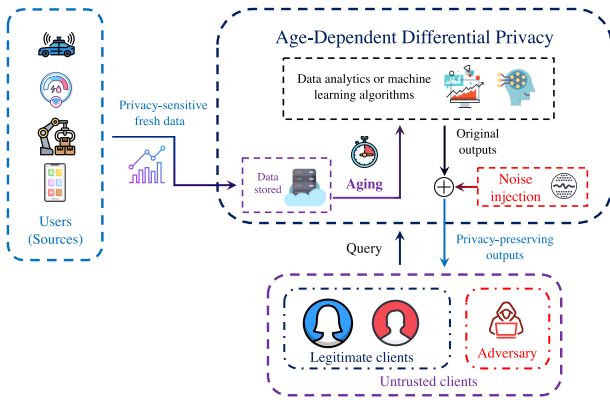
Age-Dependent Differential Privacy

Data analytics or machine learning algorithms

Privacy-sensitive fresh data

Data stored

Aging

Original outputs

$\oplus$

Noise injection

Users (Sources)

Query

Privacy-preserving outputs

Legitimate clients

Adversary

Untrusted clients